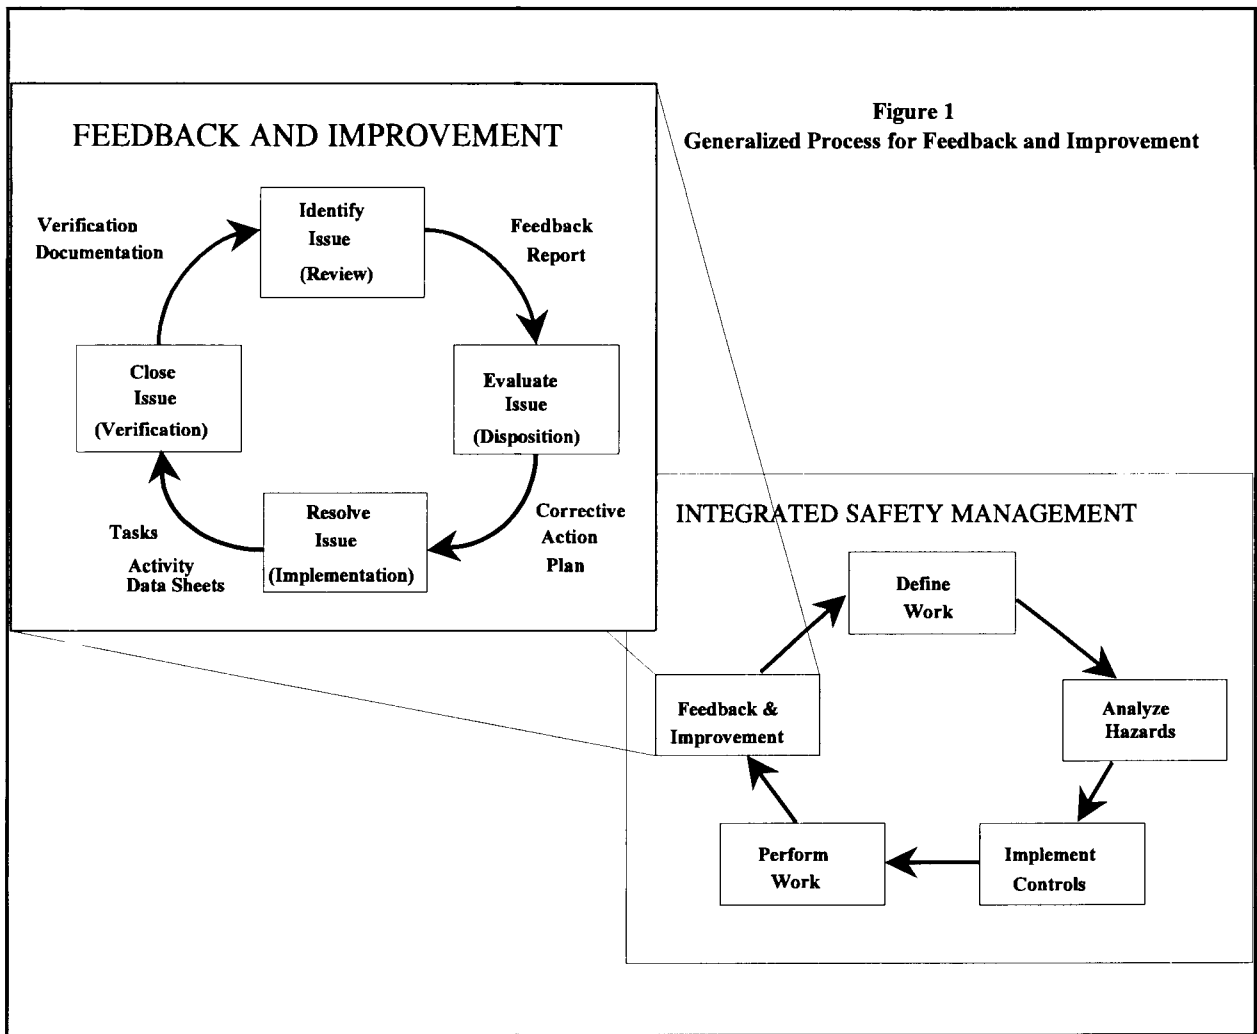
Figure 1
Generalized Process for Feedback and Improvement

FEEDBACK AND IMPROVEMENT

Identify Issue (Review)

Feedback Report

Evaluate Issue (Disposition)

Corrective Action Plan

Resolve Issue (Implementation)

Tasks

Activity Data Sheets

Close Issue (Verification)

Verification Documentation

INTEGRATED SAFETY MANAGEMENT

Define Work

Analyze Hazards

Implement Controls

Perform Work

Feedback & Improvement